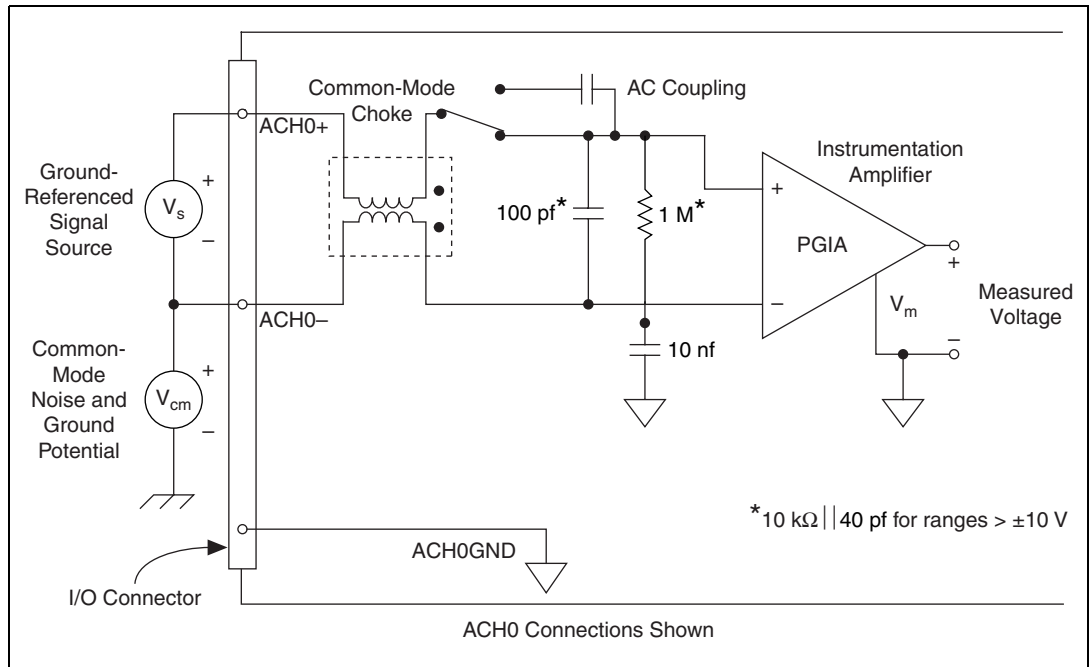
Common-Mode Choke

AC Coupling

ACH0+

Ground-Referenced Signal Source

+

$V_s$

–

100 pf*

1 M*

Instrumentation Amplifier

+

PGIA

+

–

$V_m$

Measured Voltage

–

ACH0–

Common-Mode Noise and Ground Potential

+

$V_{cm}$

–

10 nf

*10 kΩ||40 pf for ranges > ±10 V

ACH0GND

I/O Connector

ACH0 Connections Shown